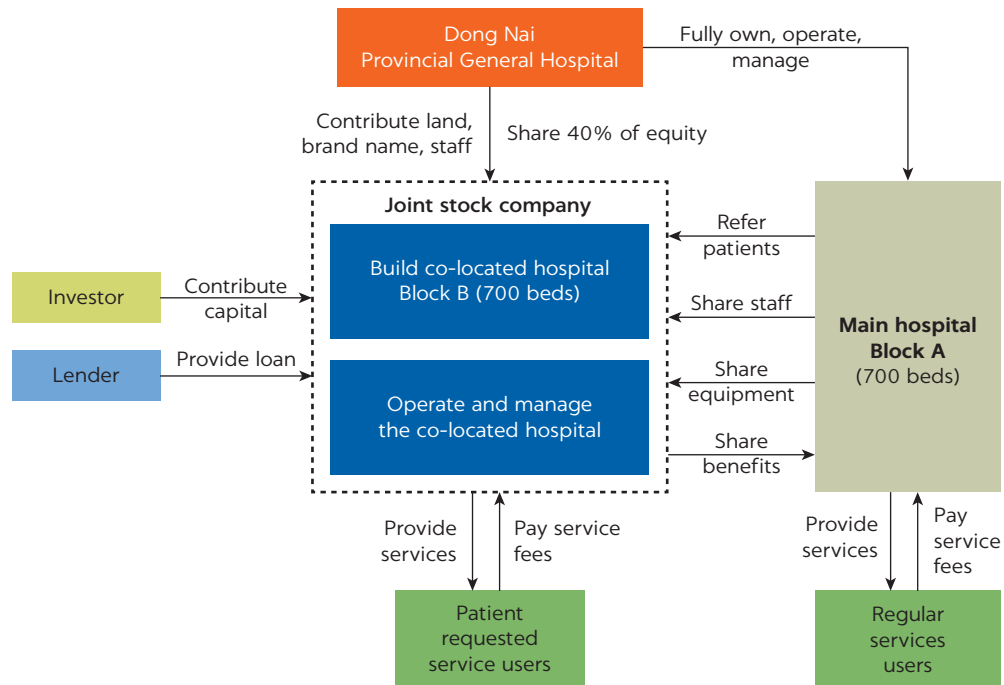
Dong Nai
Provincial General Hospital

Fully own, operate, manage

Contribute land, brand name, staff

Share 40% of equity

Joint stock company

Build co-located hospital Block B (700 beds)

Operate and manage the co-located hospital

Investor

Contribute capital

Lender

Provide loan

Refer patients

Share staff

Share equipment

Share benefits

Main hospital Block A (700 beds)

Provide services

Pay service fees

Patient requested service users

Provide services

Pay service fees

Regular services users